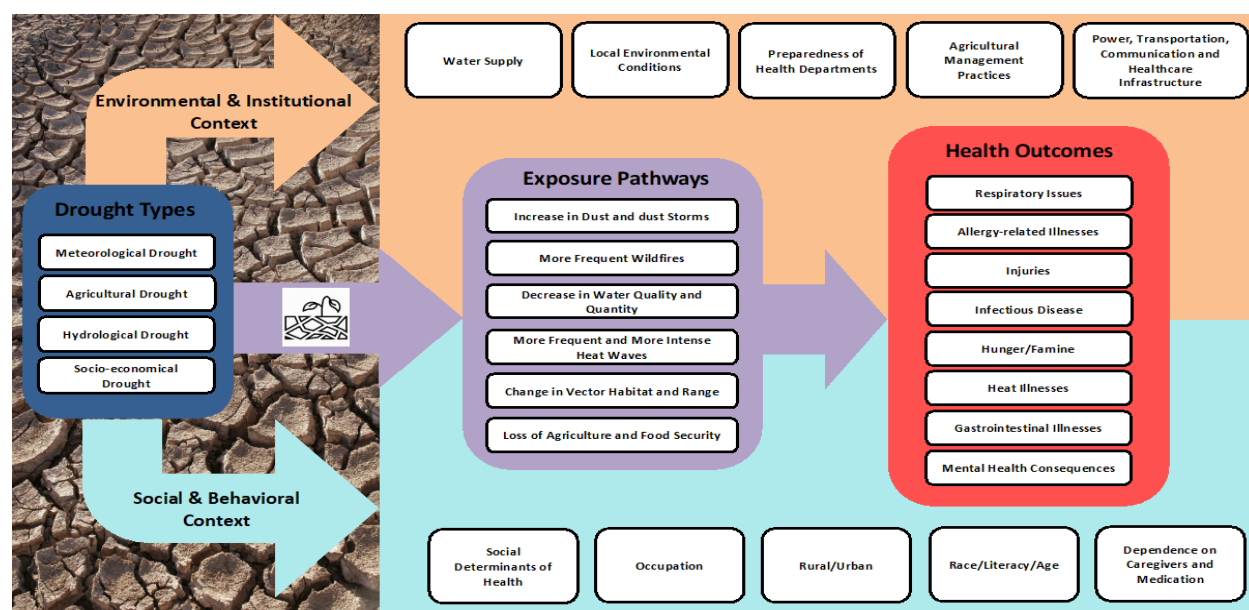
Water Supply

Local Environmental Conditions

Preparedness of Health Departments

Agricultural Management Practices

Power, Transportation, Communication and Healthcare Infrastructure

Environmental & Institutional Context

Drought Types

Meteorological Drought

Agricultural Drought

Hydrological Drought

Socio-economical Drought

Exposure Pathways

Increase in Dust and dust Storms

More Frequent Wildfires

Decrease in Water Quality and Quantity

More Frequent and More Intense Heat Waves

Change in Vector Habitat and Range

Loss of Agriculture and Food Security

Health Outcomes

Respiratory Issues

Allergy-related Illnesses

Injuries

Infectious Disease

Hunger/Famine

Heat Illnesses

Gastrointestinal Illnesses

Mental Health Consequences

Social & Behavioral Context

Social Determinants of Health

Occupation

Rural/Urban

Race/Literacy/Age

Dependence on Caregivers and Medication